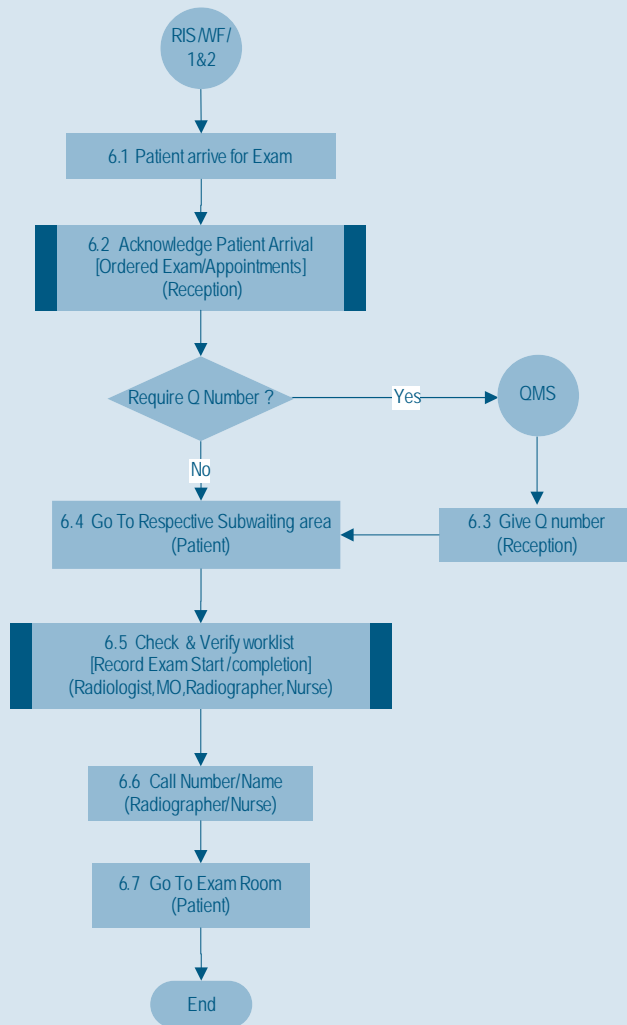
RIS/WF/ 1&2

6.1 Patient arrive for Exam

6.2 Acknowledge Patient Arrival [Ordered Exam/Appointments] (Reception)

Require Q Number ?

Yes

QMS

No

6.4 Go To Respective Subwaiting area (Patient)

6.3 Give Q number (Reception)

6.5 Check & Verify worklist [Record Exam Start/completion] (Radiologist,MO,Radiographer,Nurse)

6.6 Call Number/Name (Radiographer/Nurse)

6.7 Go To Exam Room (Patient)

End